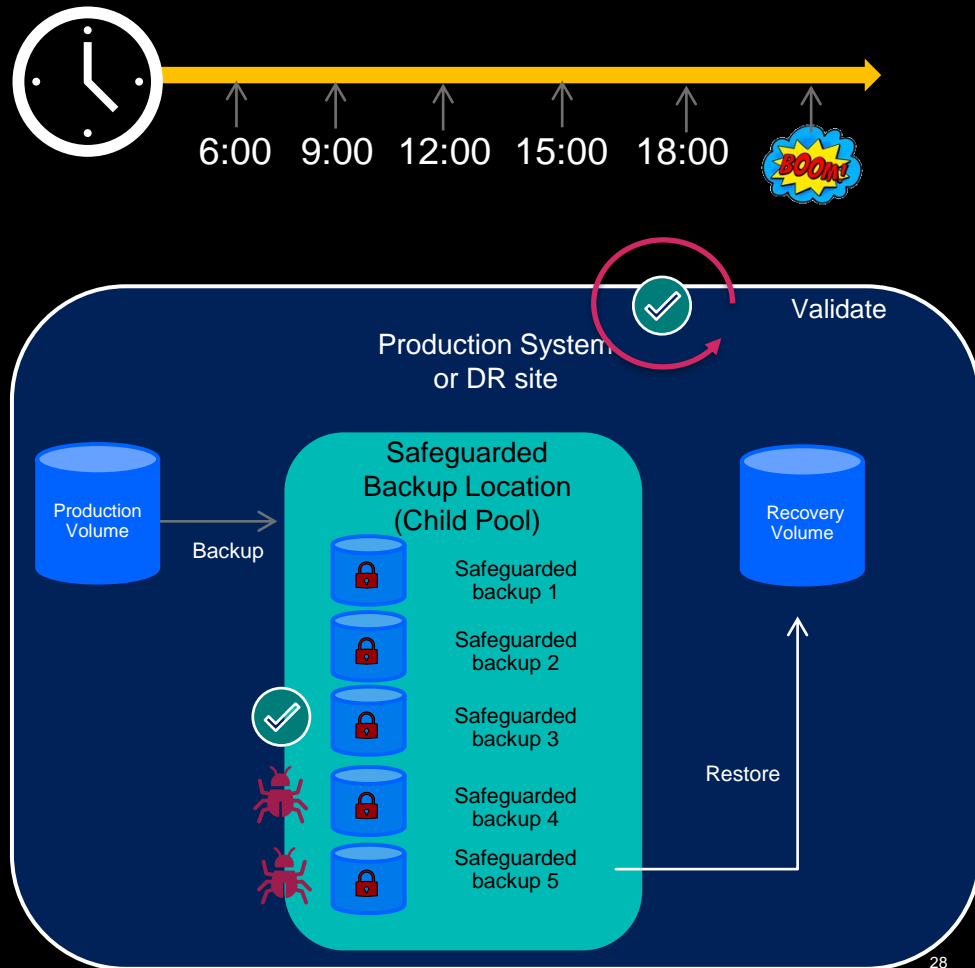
6:00 9:00 12:00 15:00 18:00

BOOM!

Validate

Production System or DR site

Production Volume

Backup

Safeguarded Backup Location (Child Pool)

Safeguarded backup 1

Safeguarded backup 2

Safeguarded backup 3

Safeguarded backup 4

Safeguarded backup 5

Recovery Volume

Restore

28